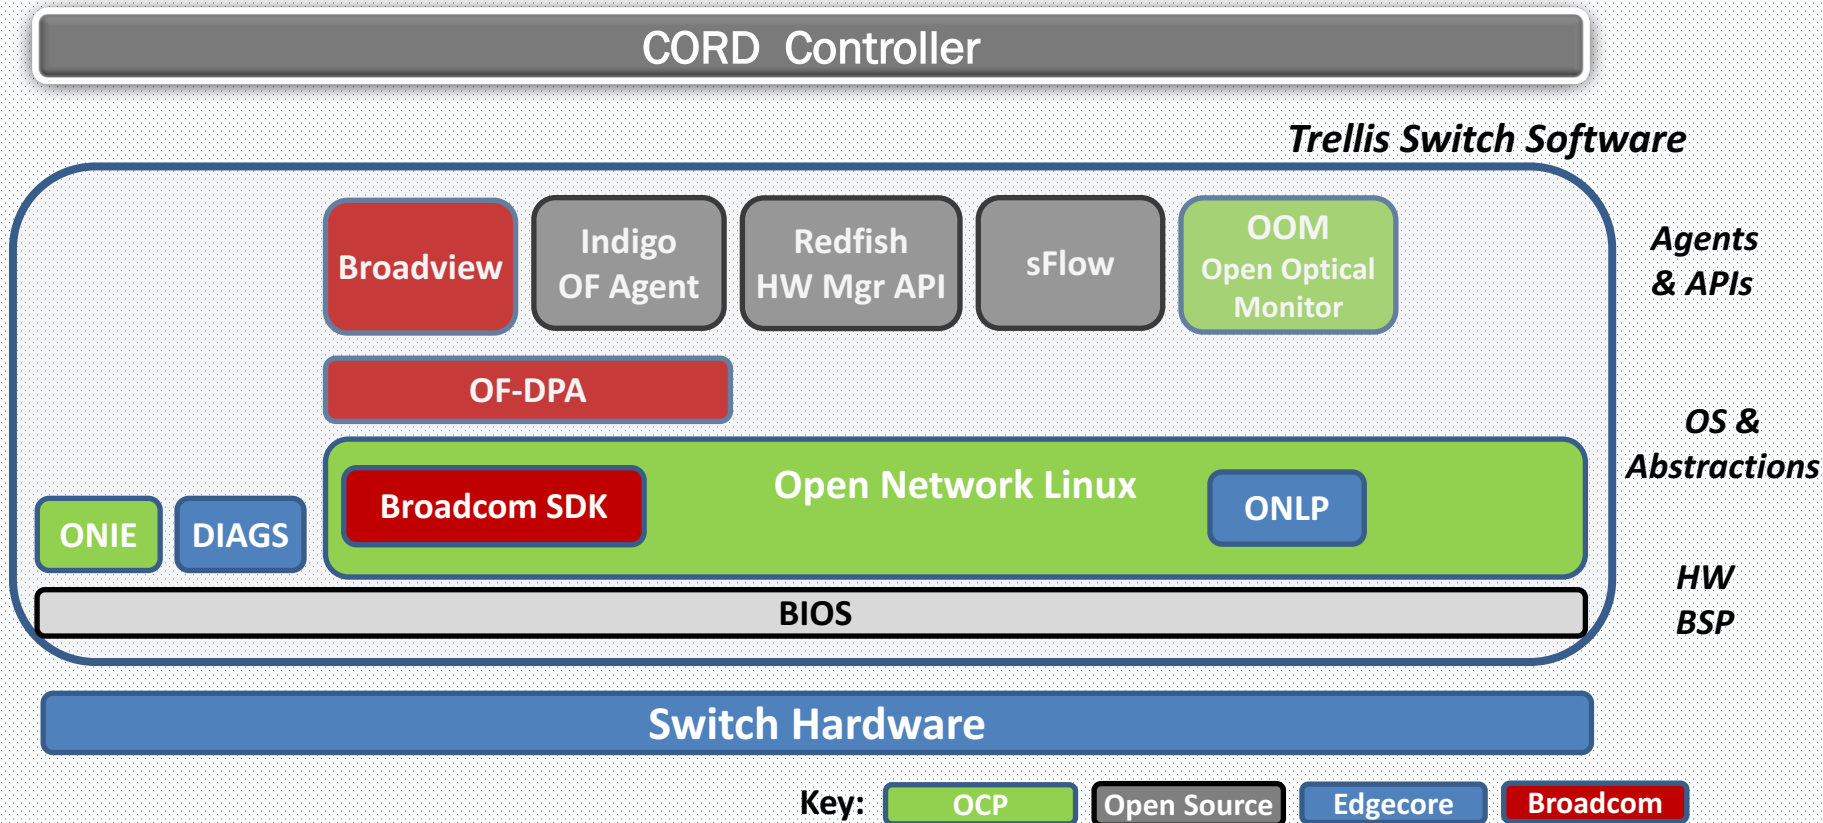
CORD Controller

Trellis Switch Software

Broadview

Indigo OF Agent

Redfish HW Mgr API

sFlow

OOM Open Optical Monitor

Agents & APIs

OF-DPA

OS & Abstractions

Broadcom SDK

Open Network Linux

ONLP

ONIE

DIAGS

BIOS

HW BSP

Switch Hardware

Key: OCP Open Source Edgecore Broadcom